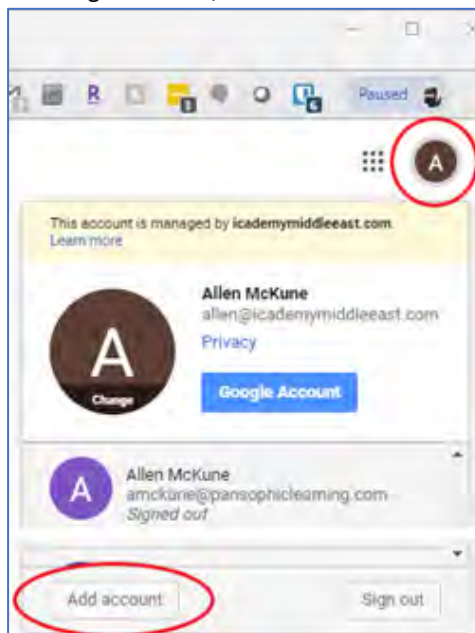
R

Paused

A

This account is managed by icademymiddleeast.com. Learn more

A
Change

Allen McKune
allen@icademymiddleeast.com
Privacy
Google Account

A
Allen McKune
amckune@pansophiclearning.com
Signed out

Add account
Sign out